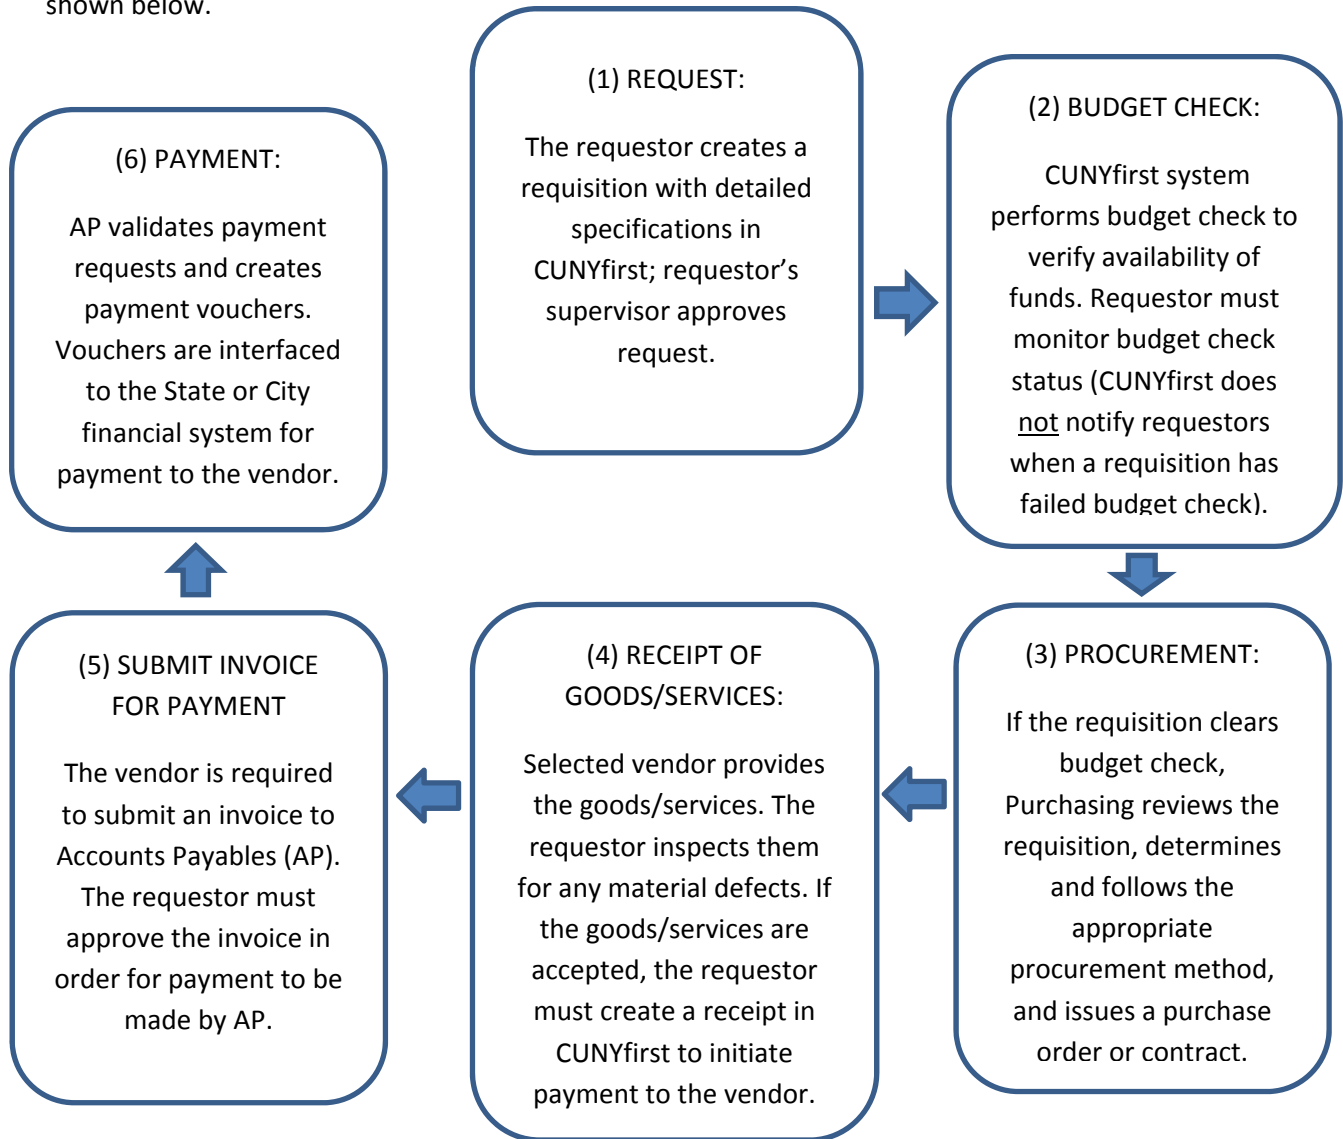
shown below.

(1) REQUEST:

The requestor creates a requisition with detailed specifications in CUNYfirst; requestor's supervisor approves request.

(2) BUDGET CHECK:

CUNYfirst system performs budget check to verify availability of funds. Requestor must monitor budget check status (CUNYfirst does not notify requestors when a requisition has failed budget check).

(3) PROCUREMENT:

If the requisition clears budget check, Purchasing reviews the requisition, determines and follows the appropriate procurement method, and issues a purchase order or contract.

(4) RECEIPT OF GOODS/SERVICES:

Selected vendor provides the goods/services. The requestor inspects them for any material defects. If the goods/services are accepted, the requestor must create a receipt in CUNYfirst to initiate payment to the vendor.

(5) SUBMIT INVOICE FOR PAYMENT

The vendor is required to submit an invoice to Accounts Payables (AP). The requestor must approve the invoice in order for payment to be made by AP.

(6) PAYMENT:

AP validates payment requests and creates payment vouchers. Vouchers are interfaced to the State or City financial system for payment to the vendor.